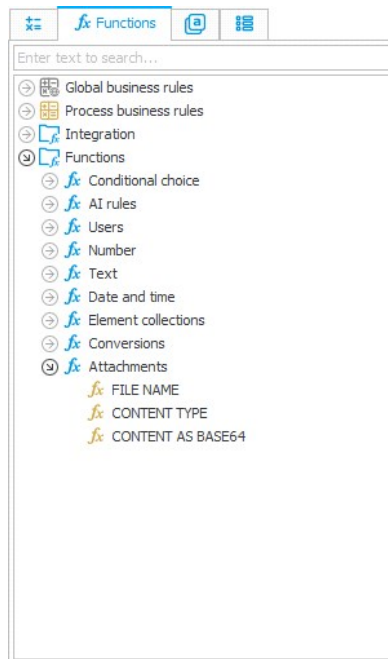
fx Functions

Enter text to search...

Global business rules
Process business rules
Integration
Functions
fx Conditional choice
fx AI rules
fx Users
fx Number
fx Text
fx Date and time
fx Element collections
fx Conversions
fx Attachments
fx FILE NAME
fx CONTENT TYPE
fx CONTENT AS BASE64